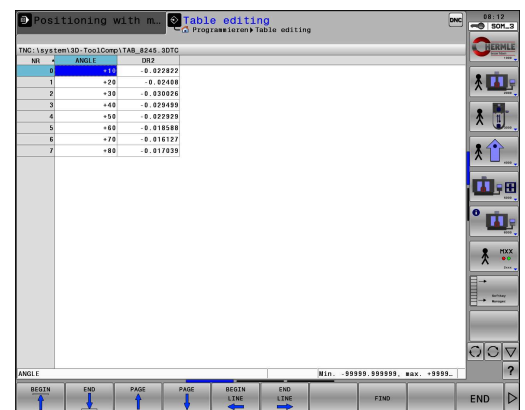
Positioning with m… Table editing
Programmieren ▸ Table editing
DNC
08:12
SOM_3
HERMLE

TNC:\system\3D-ToolComp\TAB_8245.3DTC

| NR | ANGLE | DR2 |
|---|---|---|
| 0 | +10 | -0.022822 |
| 1 | +20 | -0.02408 |
| 2 | +30 | -0.030026 |
| 3 | +40 | -0.029499 |
| 4 | +50 | -0.022929 |
| 5 | +60 | -0.018588 |
| 6 | +70 | -0.016127 |
| 7 | +80 | -0.017039 |

ANGLE
Min. -99999.999999, max. +9999…

MXX
Software Manager
?

BEGIN
END
PAGE
PAGE
BEGIN LINE
END LINE
FIND
END